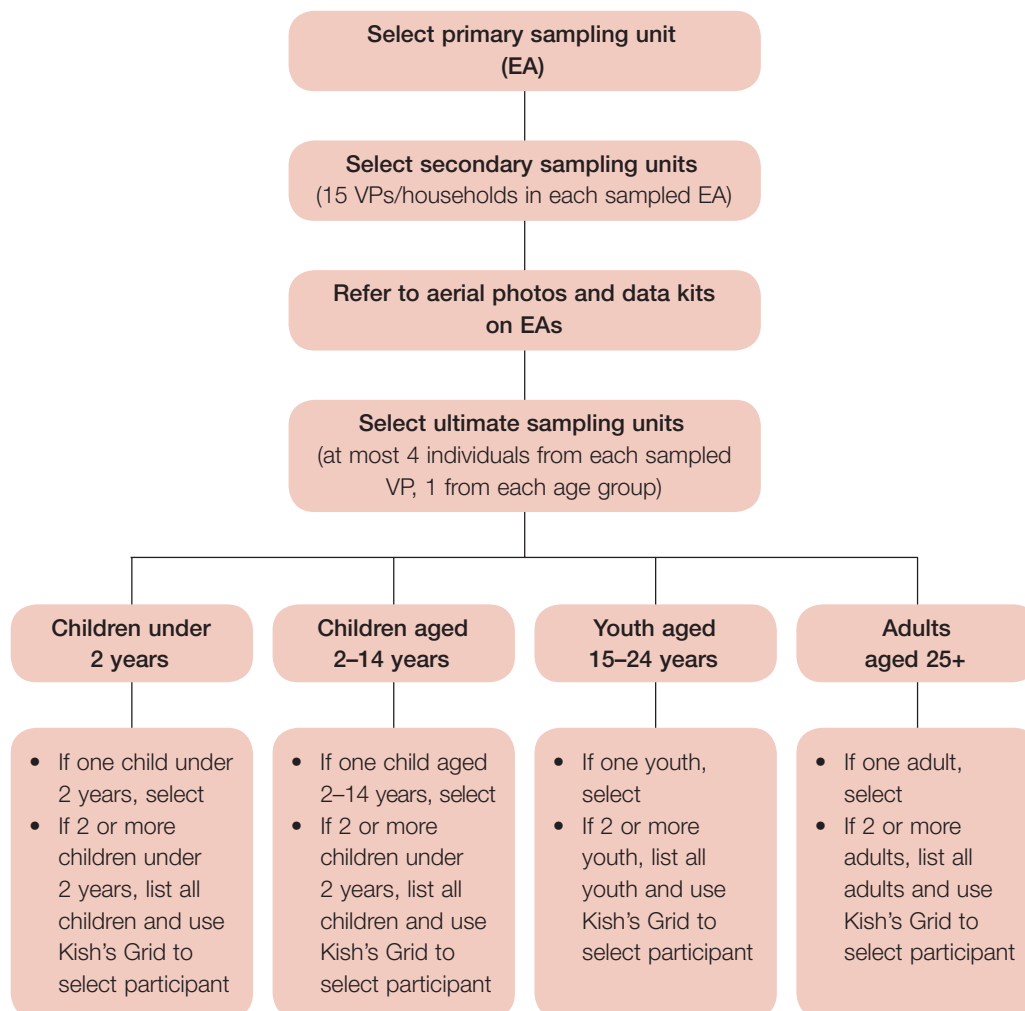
Select primary sampling unit (EA)

Select secondary sampling units (15 VPs/households in each sampled EA)

Refer to aerial photos and data kits on EAs

Select ultimate sampling units (at most 4 individuals from each sampled VP, 1 from each age group)

Children under 2 years

Children aged 2–14 years

Youth aged 15–24 years

Adults aged 25+

- If one child under 2 years, select
- If 2 or more children under 2 years, list all children and use Kish's Grid to select participant

- If one child aged 2–14 years, select
- If 2 or more children under 2 years, list all children and use Kish's Grid to select participant

- If one youth, select
- If 2 or more youth, list all youth and use Kish's Grid to select participant

- If one adult, select
- If 2 or more adults, list all adults and use Kish's Grid to select participant